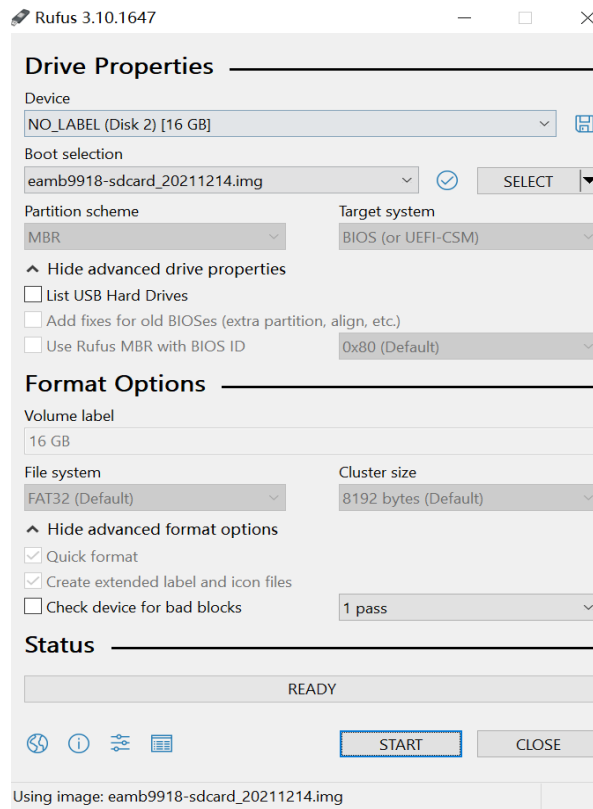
Rufus 3.10.1647

Drive Properties

Device
NO_LABEL (Disk 2) [16 GB]

Boot selection
eamb9918-sdcard_20211214.img
SELECT

Partition scheme
MBR
Target system
BIOS (or UEFI-CSM)

Hide advanced drive properties
List USB Hard Drives
Add fixes for old BIOSes (extra partition, align, etc.)
Use Rufus MBR with BIOS ID
0x80 (Default)

Format Options

Volume label
16 GB

File system
FAT32 (Default)
Cluster size
8192 bytes (Default)

Hide advanced format options
Quick format
Create extended label and icon files
Check device for bad blocks
1 pass

Status

READY

START
CLOSE

Using image: eamb9918-sdcard_20211214.img